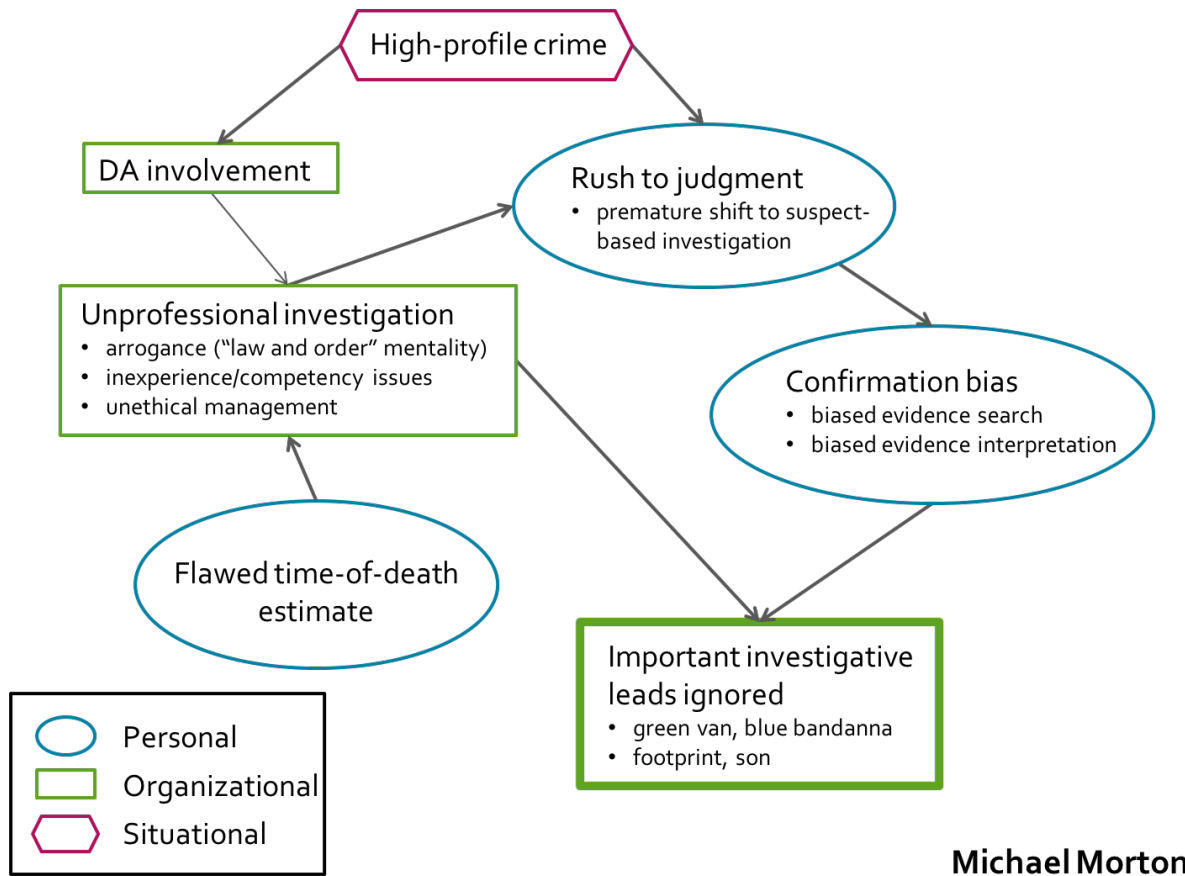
High-profile crime

DA involvement

Rush to judgment
• premature shift to suspect-based investigation

Unprofessional investigation
• arrogance ("law and order" mentality)
• inexperience/competency issues
• unethical management

Confirmation bias
• biased evidence search
• biased evidence interpretation

Flawed time-of-death estimate

Important investigative leads ignored
• green van, blue bandanna
• footprint, son

Personal
Organizational
Situational

Michael Morton